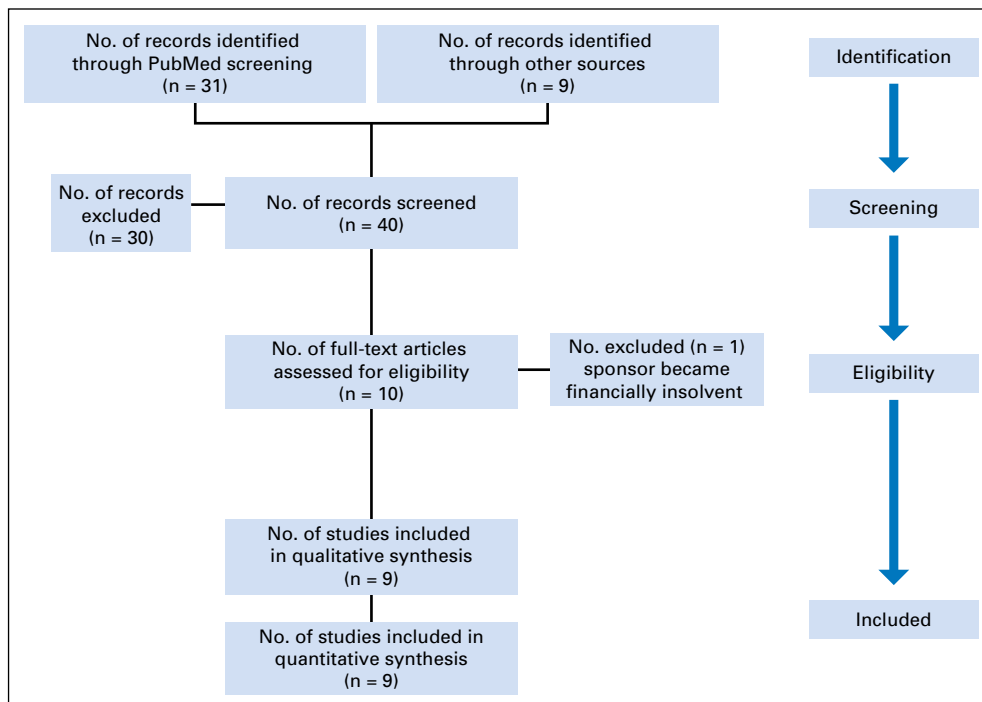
No. of records identified through PubMed screening (n = 31)

No. of records identified through other sources (n = 9)

Identification

No. of records excluded (n = 30)

No. of records screened (n = 40)

Screening

No. of full-text articles assessed for eligibility (n = 10)

No. excluded (n = 1) sponsor became financially insolvent

Eligibility

No. of studies included in qualitative synthesis (n = 9)

No. of studies included in quantitative synthesis (n = 9)

Included